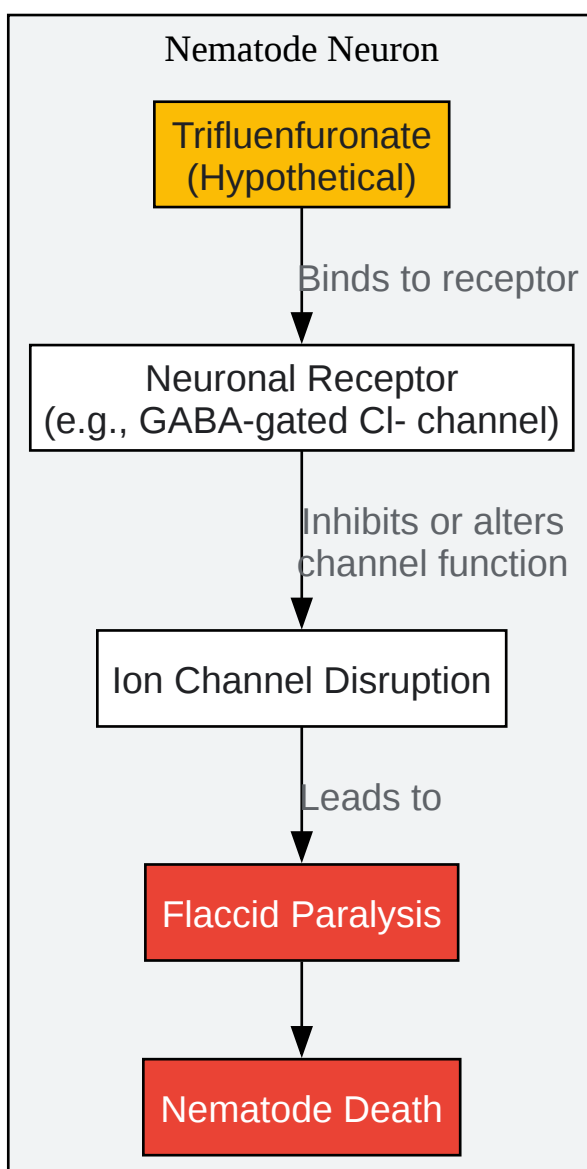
Nematode Neuron

Trifluenfuronate
(Hypothetical)

Binds to receptor

Neuronal Receptor
(e.g., GABA-gated Cl- channel)

Inhibits or alters
channel function

Ion Channel Disruption

Leads to

Flaccid Paralysis

Nematode Death